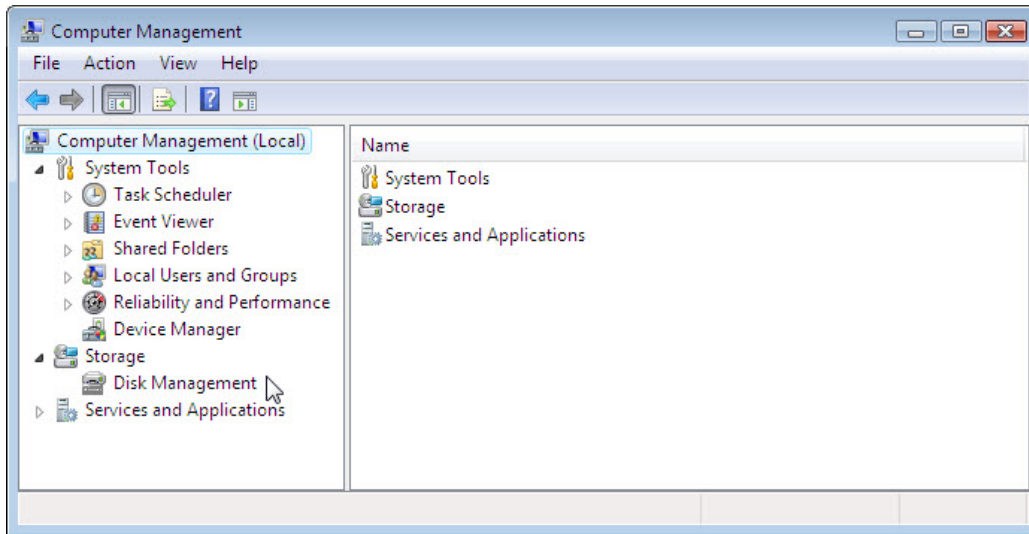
Computer Management

File Action View Help

Computer Management (Local)
System Tools
Task Scheduler
Event Viewer
Shared Folders
Local Users and Groups
Reliability and Performance
Device Manager
Storage
Disk Management
Services and Applications

Name
System Tools
Storage
Services and Applications